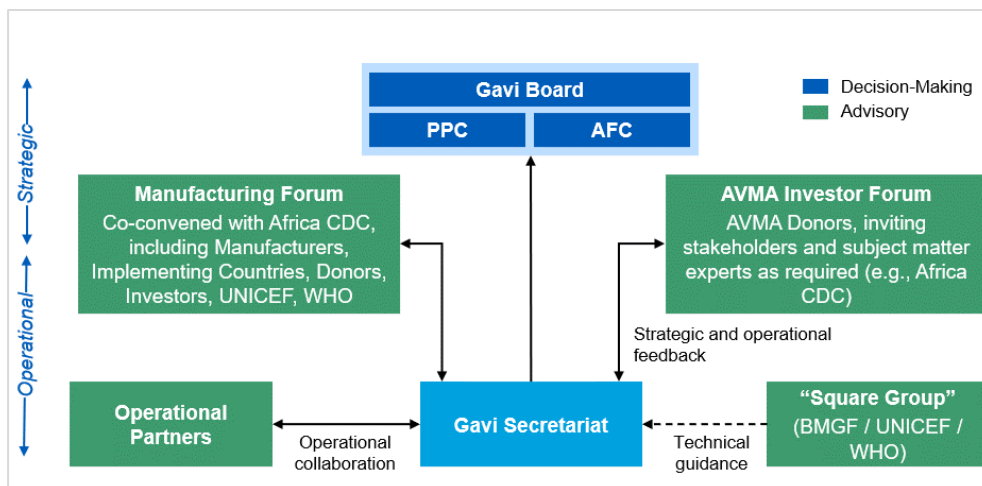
Strategic

Operational

Gavi Board

PPC

AFC

Decision-Making

Advisory

Manufacturing Forum

Co-convened with Africa CDC, including Manufacturers, Implementing Countries, Donors, Investors, UNICEF, WHO

AVMA Investor Forum

AVMA Donors, inviting stakeholders and subject matter experts as required (e.g., Africa CDC)

Strategic and operational feedback

Operational Partners

Operational collaboration

Gavi Secretariat

Technical guidance

"Square Group"

(BMGF / UNICEF / WHO)